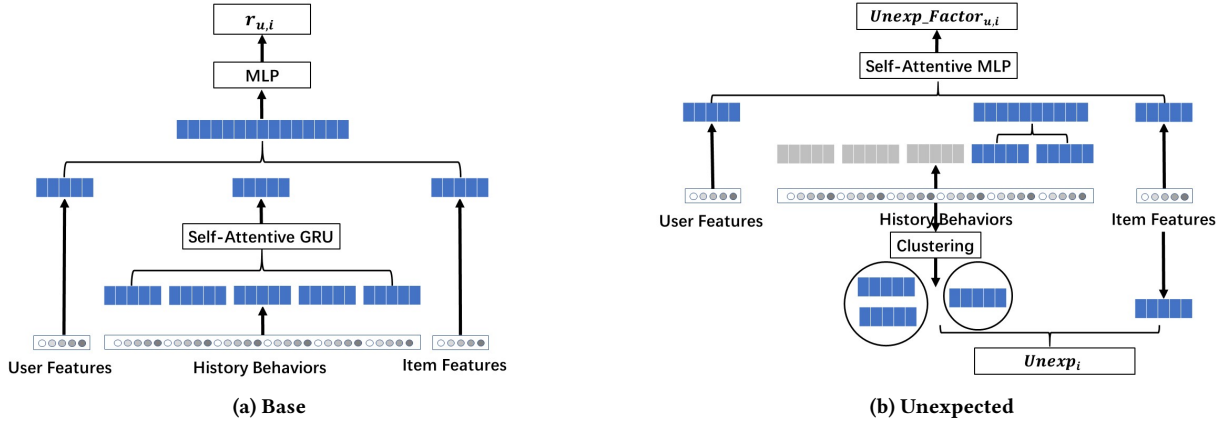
$r_{u,i}$

MLP

Self-Attentive GRU

User Features

History Behaviors

Item Features

(a) Base

$Unexp\_Factor_{u,i}$

Self-Attentive MLP

User Features

History Behaviors

Item Features

Clustering

$Unexp_i$

(b) Unexpected